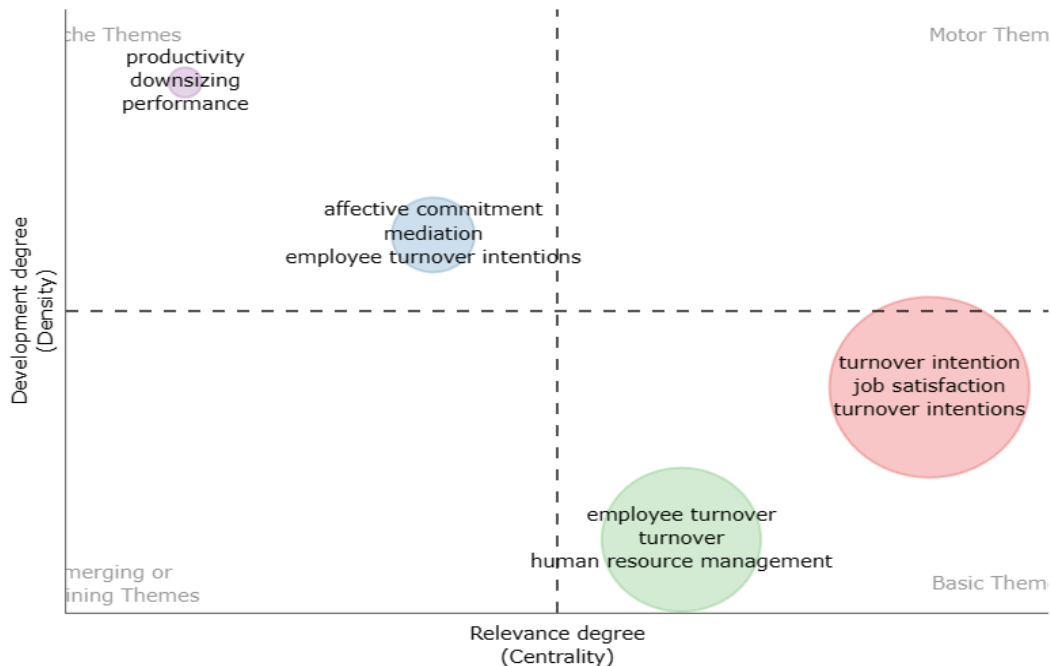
che Themes

Motor Them

productivity
downsizing
performance

affective commitment
mediation
employee turnover intentions

Development degree
(Density)

turnover intention
job satisfaction
turnover intentions

employee turnover
turnover
human resource management

merging or
ining Themes

Basic Theme

Relevance degree
(Centrality)